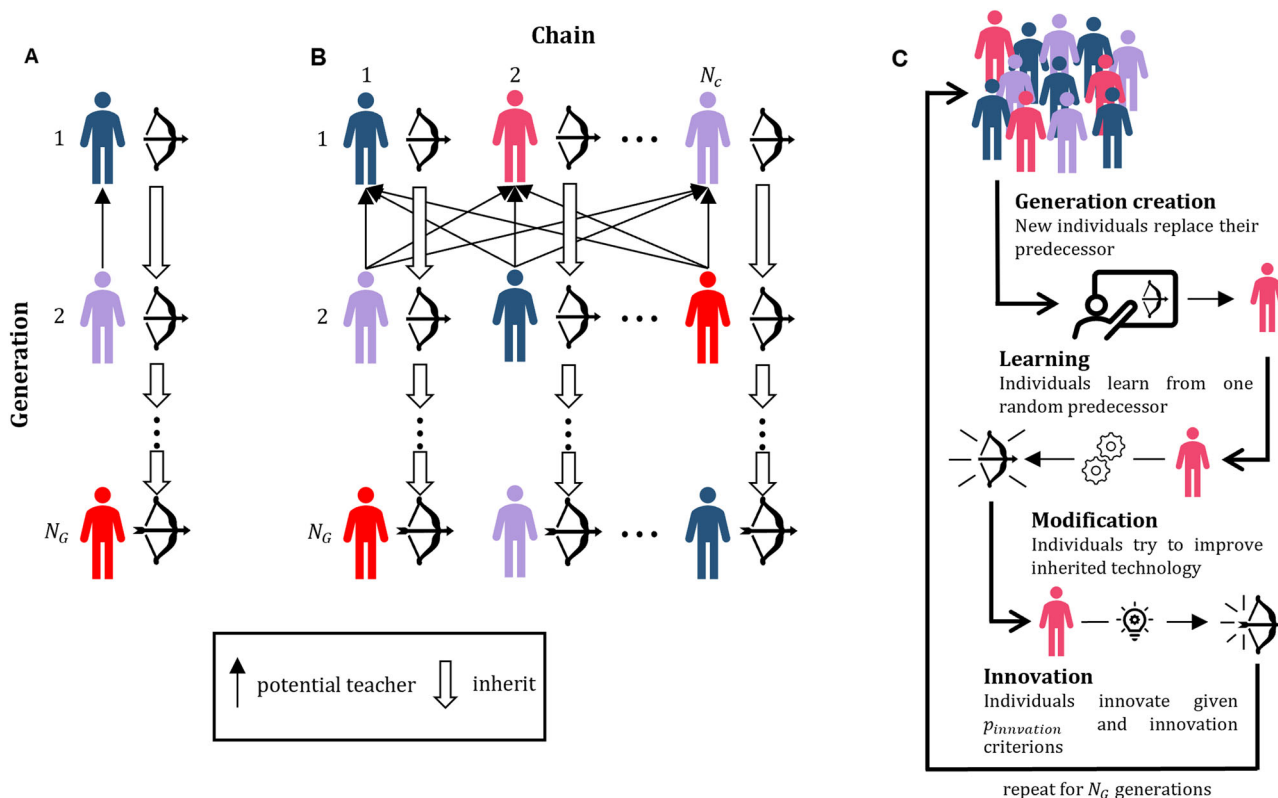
A

B

Chain

C

1 2 $N_c$

1

1

Generation

2

2

$N_G$

$N_G$

potential teacher inherit

Generation creation
New individuals replace their predecessor

Learning
Individuals learn from one random predecessor

Modification
Individuals try to improve inherited technology

Innovation
Individuals innovate given $p_{innvation}$ and innovation criterions

repeat for $N_G$ generations